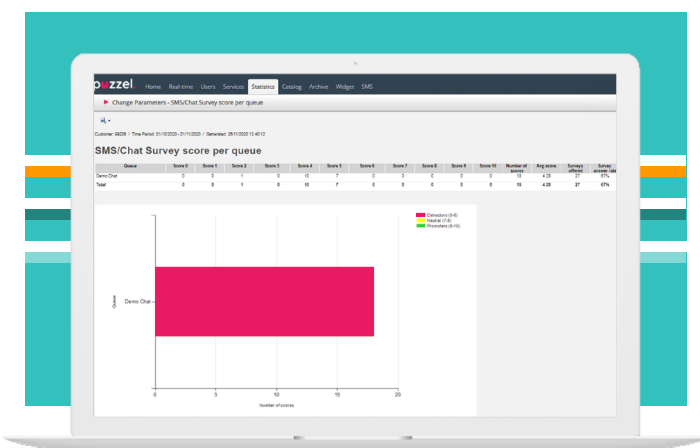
puzzel Home Real-time Users Services Statistics Catalog Archive Widget SMS

Change Parameters - SMS/Chat Survey score per queue

Customer 99206 / Time Period: 01/10/2020 - 01/11/2020 / Generated: 25/11/2020 13:40:12

SMS/Chat Survey score per queue

| Queue | Score 0 | Score 1 | Score 2 | Score 3 | Score 4 | Score 5 | Score 6 | Score 7 | Score 8 | Score 9 | Score 10 | Number of scores | Avg score | Surveys offered | Survey answer rate |
|---|---|---|---|---|---|---|---|---|---|---|---|---|---|---|---|
| Demo Chat | 0 | 0 | 1 | 0 | 10 | 7 | 0 | 0 | 0 | 0 | 0 | 18 | 4.28 | 27 | 67% |
| Total | 0 | 0 | 1 | 0 | 10 | 7 | 0 | 0 | 0 | 0 | 0 | 18 | 4.28 | 27 | 67% |

Detractors (0-6)
Neutral (7-8)
Promoters (9-10)

Queue
Demo Chat
0 5 10 15 20
Number of scores